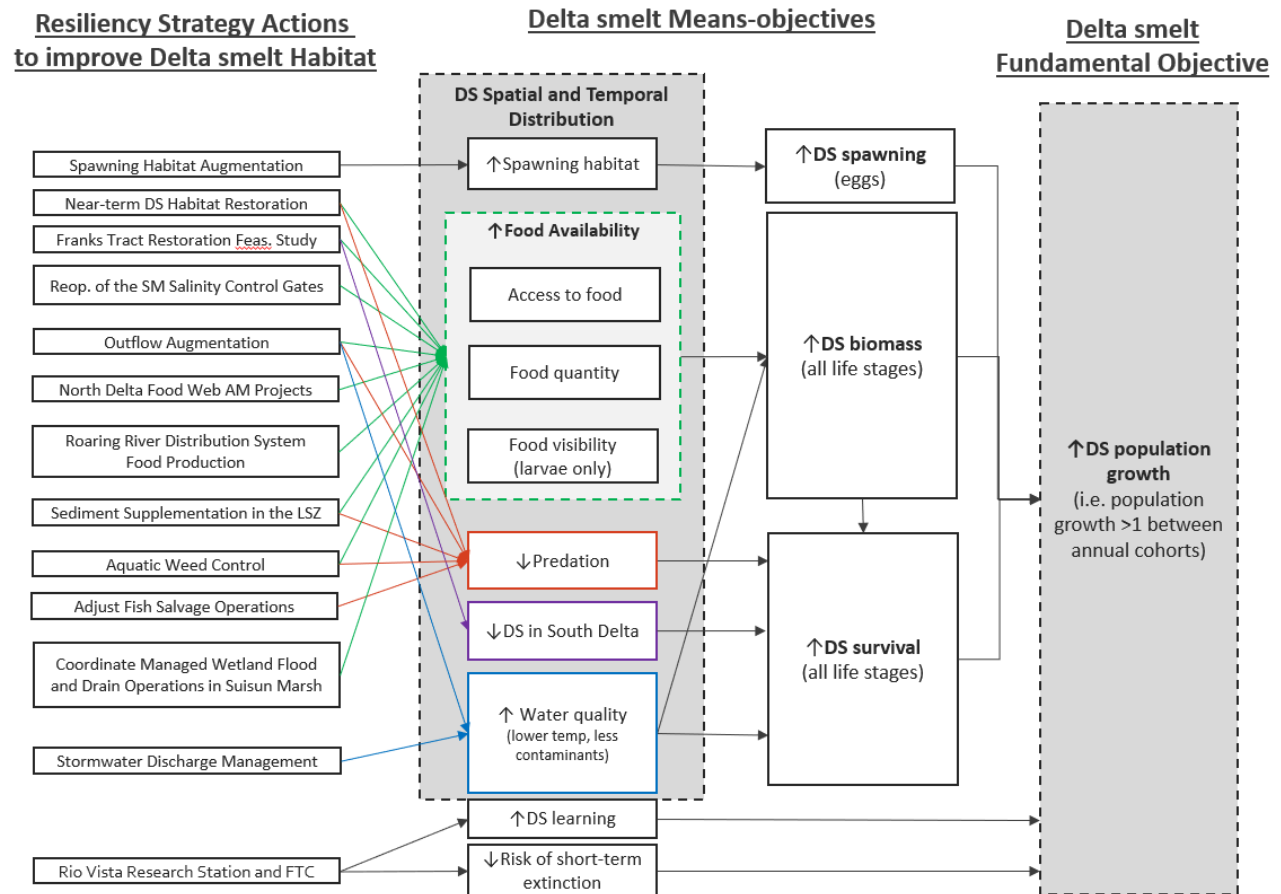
Resiliency Strategy Actions to improve Delta smelt Habitat

Delta smelt Means-objectives

Delta smelt Fundamental Objective

Spawning Habitat Augmentation

Near-term DS Habitat Restoration

Franks Tract Restoration Feas. Study

Reop. of the SM Salinity Control Gates

Outflow Augmentation

North Delta Food Web AM Projects

Roaring River Distribution System Food Production

Sediment Supplementation in the LSZ

Aquatic Weed Control

Adjust Fish Salvage Operations

Coordinate Managed Wetland Flood and Drain Operations in Suisun Marsh

Stormwater Discharge Management

Rio Vista Research Station and FTC

DS Spatial and Temporal Distribution

↑Spawning habitat

↑Food Availability

Access to food

Food quantity

Food visibility (larvae only)

↓Predation

↓DS in South Delta

↑ Water quality (lower temp, less contaminants)

↑DS learning

↓Risk of short-term extinction

↑DS spawning (eggs)

↑DS biomass (all life stages)

↑DS survival (all life stages)

↑DS population growth (i.e. population growth >1 between annual cohorts)